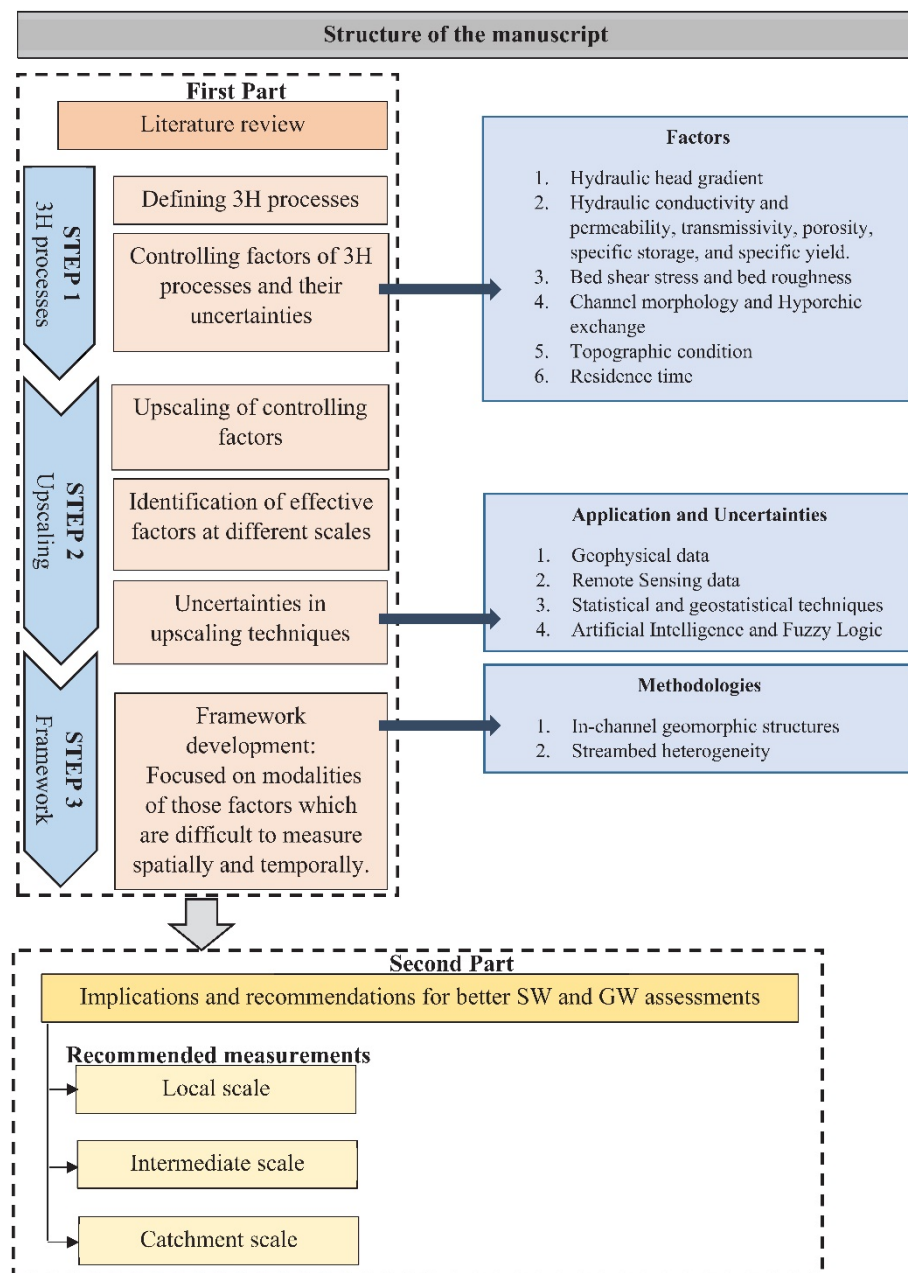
Structure of the manuscript

First Part

Literature review

STEP 1
3H processes

Defining 3H processes

Controlling factors of 3H processes and their uncertainties

Factors

1. Hydraulic head gradient
2. Hydraulic conductivity and permeability, transmissivity, porosity, specific storage, and specific yield.
3. Bed shear stress and bed roughness
4. Channel morphology and Hyporchic exchange
5. Topographic condition
6. Residence time

STEP 2
Upscaling

Upscaling of controlling factors

Identification of effective factors at different scales

Uncertainties in upscaling techniques

Application and Uncertainties

1. Geophysical data
2. Remote Sensing data
3. Statistical and geostatistical techniques
4. Artificial Intelligence and Fuzzy Logic

STEP 3
Framework

Framework development: Focused on modalities of those factors which are difficult to measure spatially and temporally.

Methodologies

1. In-channel geomorphic structures
2. Streambed heterogeneity

Second Part

Implications and recommendations for better SW and GW assessments

Recommended measurements

Local scale

Intermediate scale

Catchment scale